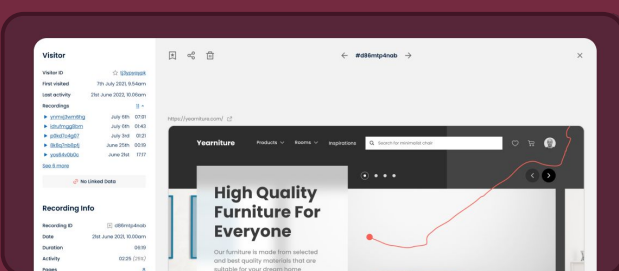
Visitor

Visitor ID 1j5yanspk
First visited 7th July 2021, 9:54pm
Last activity 21st June 2022, 10:06am
Recordings 11 >
ynmvj3wmthg July 11th 07:01
idruhmgg9bm July 6th 01:43
p6tid7o4g87 July 3rd 01:21
8k6q7mi8a6 June 27th 03:19
yqa94v6b6c June 21st 17:17
See 6 more

No Linked Data

Recording Info

Recording ID d86mtp4nab
Date 21st June 2022, 10:06am
Duration 06:19
Activity 02:25 (29%)
Pages 6

#d86mtp4nab

https://yearniture.com/

Yearniture Products Rooms Inspirations Search for minimalist chair

High Quality Furniture For Everyone

Our furniture is made from selected and best quality materials that are suitable for your dream home